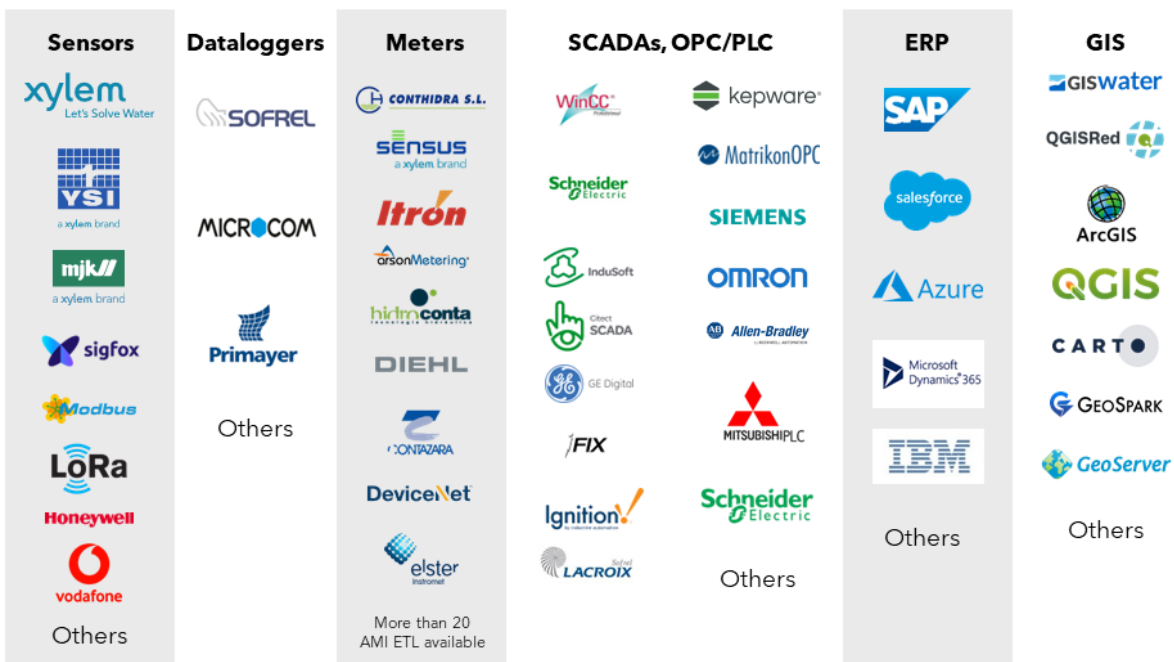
Sensors

xylem
Let's Solve Water

YSI
a xylem brand

mjk
a xylem brand

sigfox

Modbus

LoRa

Honeywell

vodafone

Others

Dataloggers

SOFREL

MICROCOM

Primayer

Others

Meters

CONTHIDRA S.L.

SENSUS
a xylem brand

Itron

arsonMetering

hidroconta
tecnología hidráulica

DIEHL

CONTAZARA

DeviceNet

elster
Instromet

More than 20 AMI ETL available

SCADAs, OPC/PLC

WinCC
Professional

kepware

MatrikonOPC

Schneider Electric

SIEMENS

InduSoft

OMRON

Citect SCADA

Allen-Bradley
by ROCKWELL AUTOMATION

GE Digital

iFIX

MITSUBISHI PLC

Ignition
by inductive automation

Schneider Electric

Sofrel LACROIX

Others

ERP

SAP

salesforce

Azure

Microsoft Dynamics 365

IBM

Others

GIS

GISwater

QGISRed

ArcGIS

QGIS

CARTO

GEOSPARK

GeoServer

Others